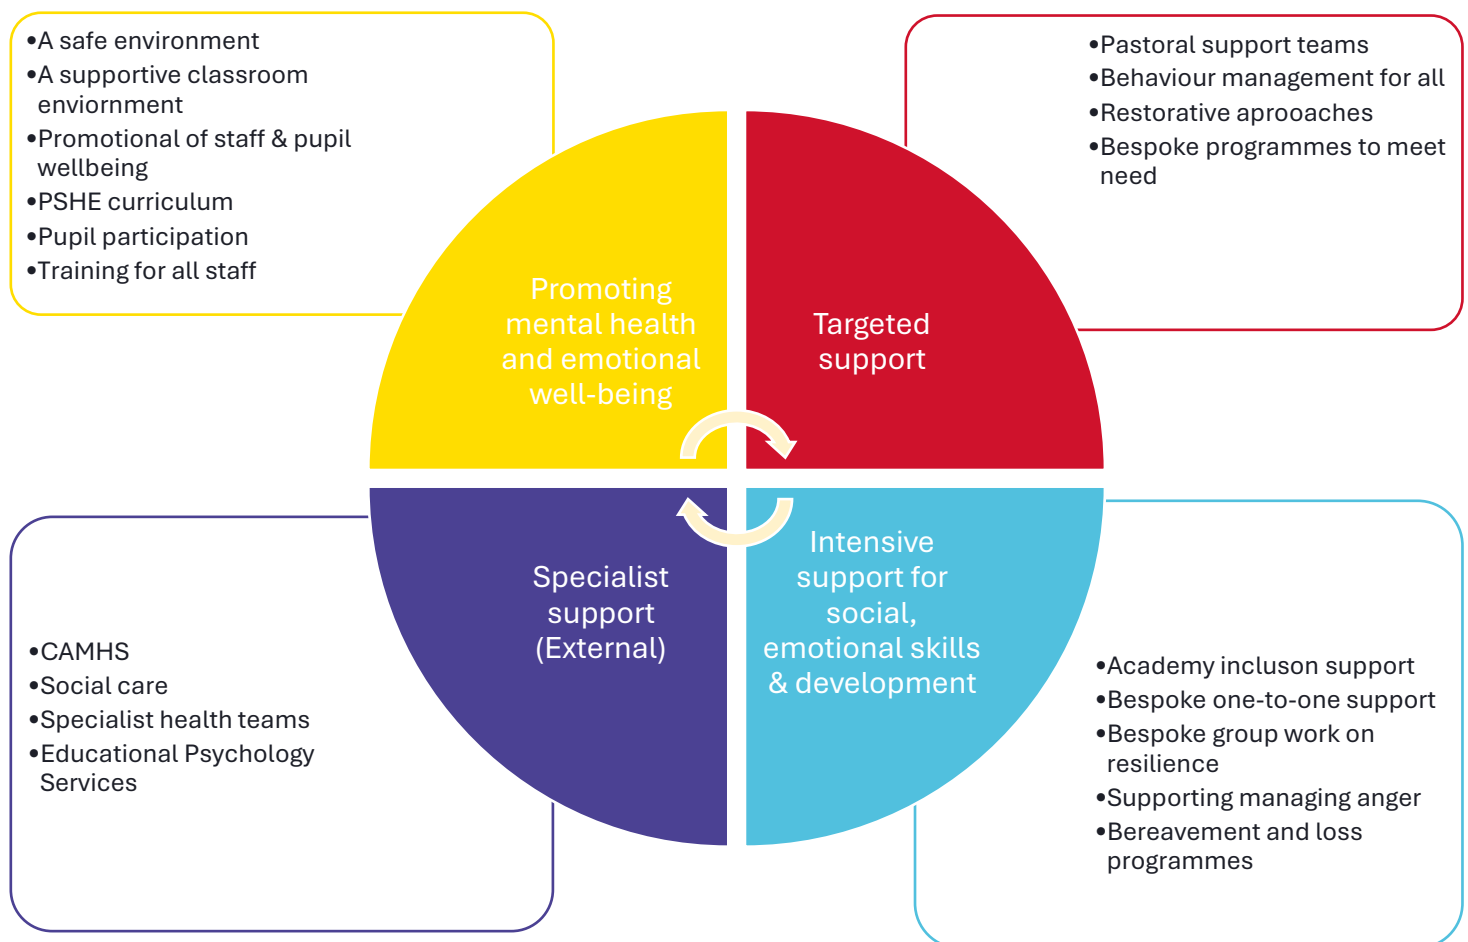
•A safe environment
•A supportive classroom enviornment
•Promotional of staff & pupil wellbeing
•PSHE curriculum
•Pupil participation
•Training for all staff

•Pastoral support teams
•Behaviour management for all
•Restorative aprooaches
•Bespoke programmes to meet need

Promoting mental health and emotional well-being

Targeted support

Specialist support (External)

Intensive support for social, emotional skills & development

•CAMHS
•Social care
•Specialist health teams
•Educational Psychology Services

•Academy incluson support
•Bespoke one-to-one support
•Bespoke group work on resilience
•Supporting managing anger
•Bereavement and loss programmes